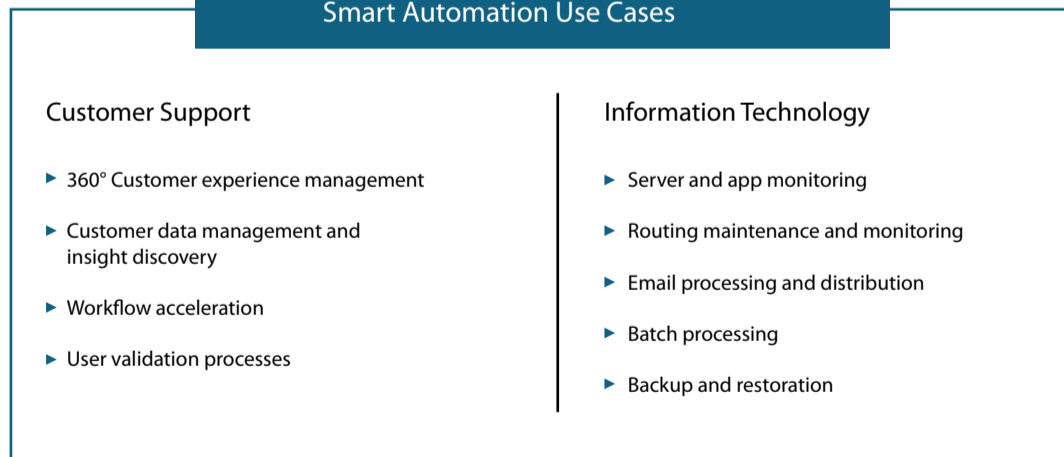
Smart Automation Use Cases

Customer Support

- 360° Customer experience management
- Customer data management and insight discovery
- Workflow acceleration
- User validation processes

Information Technology

- Server and app monitoring
- Routing maintenance and monitoring
- Email processing and distribution
- Batch processing
- Backup and restoration